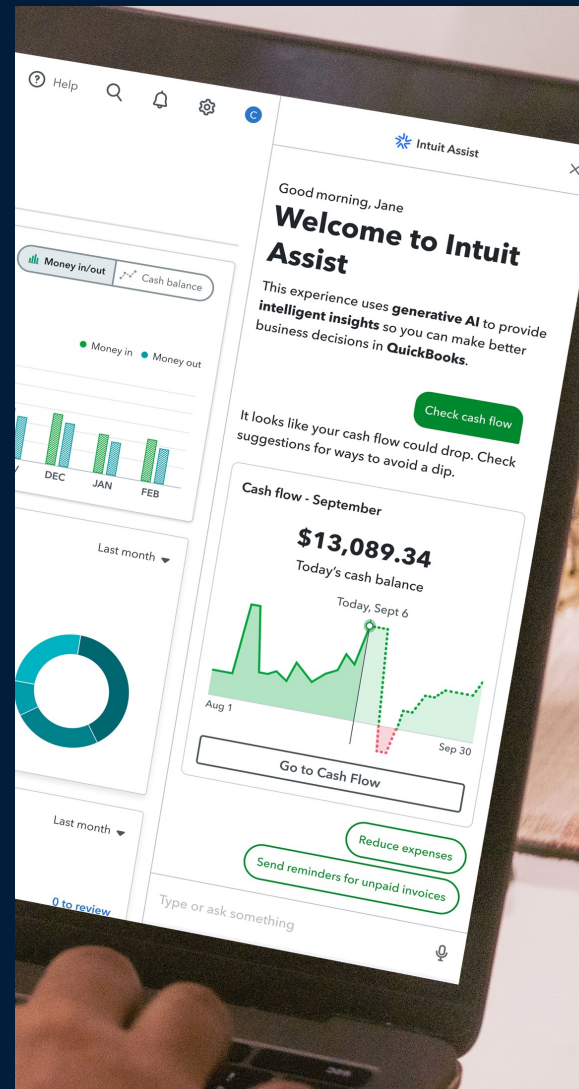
Help

C

Money in/out

Cash balance

Money in

Money out

DEC

JAN

FEB

Last month

Last month

0 to review

Intuit Assist

Good morning, Jane

Welcome to Intuit Assist

This experience uses generative AI to provide intelligent insights so you can make better business decisions in QuickBooks.

Check cash flow

It looks like your cash flow could drop. Check suggestions for ways to avoid a dip.

Cash flow - September

$13,089.34

Today's cash balance

Today, Sept 6

Aug 1

Sep 30

Go to Cash Flow

Reduce expenses

Send reminders for unpaid invoices

Type or ask something